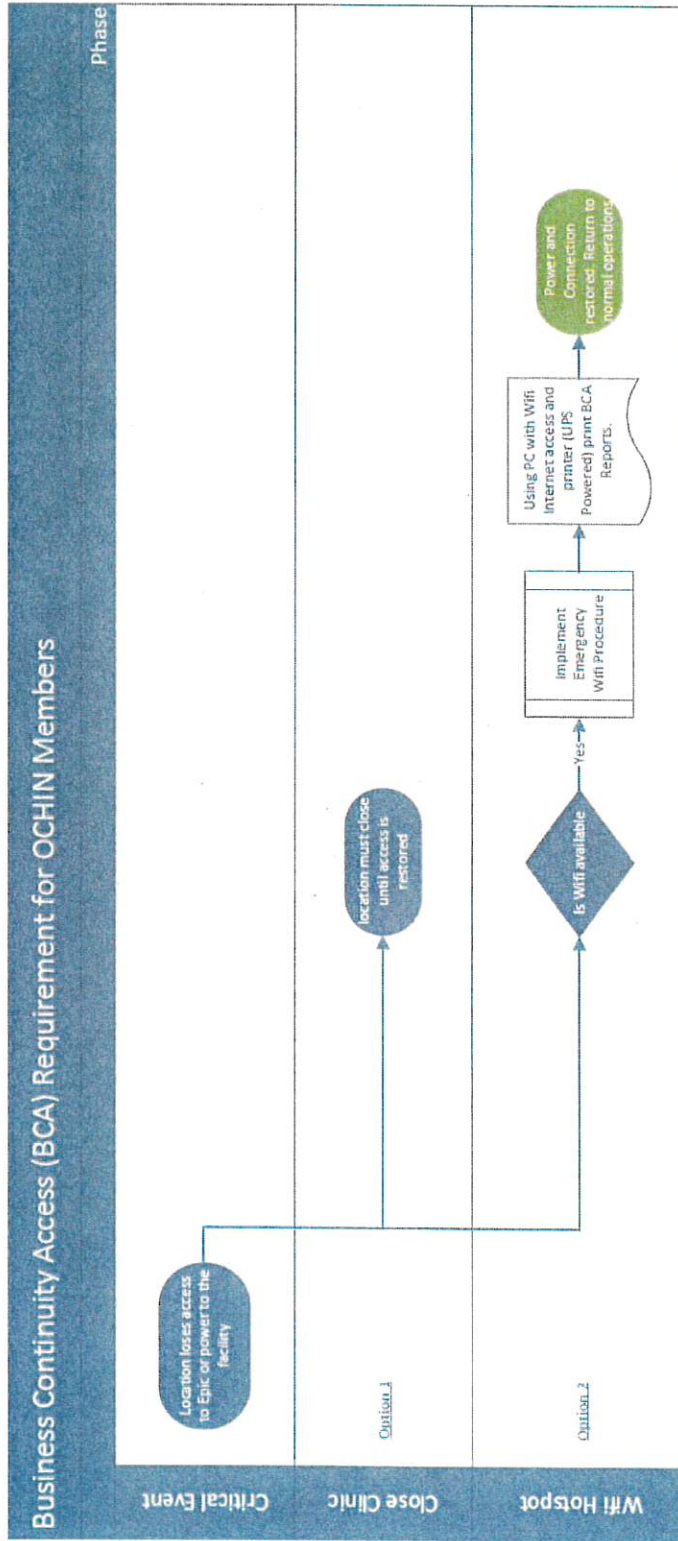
Business Continuity Access (BCA) Requirement for OCHIN Members

Phase

Critical Event

Location loses access to Epic or power to the facility

Close Clinic

Option 1

location must close until access is restored

Wifi Hotspot

Option 2

Is Wifi available

Yes

Implement Emergency Wifi Procedure

Using PC with Wifi Internet access and printer (UPS Powered) print BCA Reports.

Power and Connection restored. Return to normal operations.